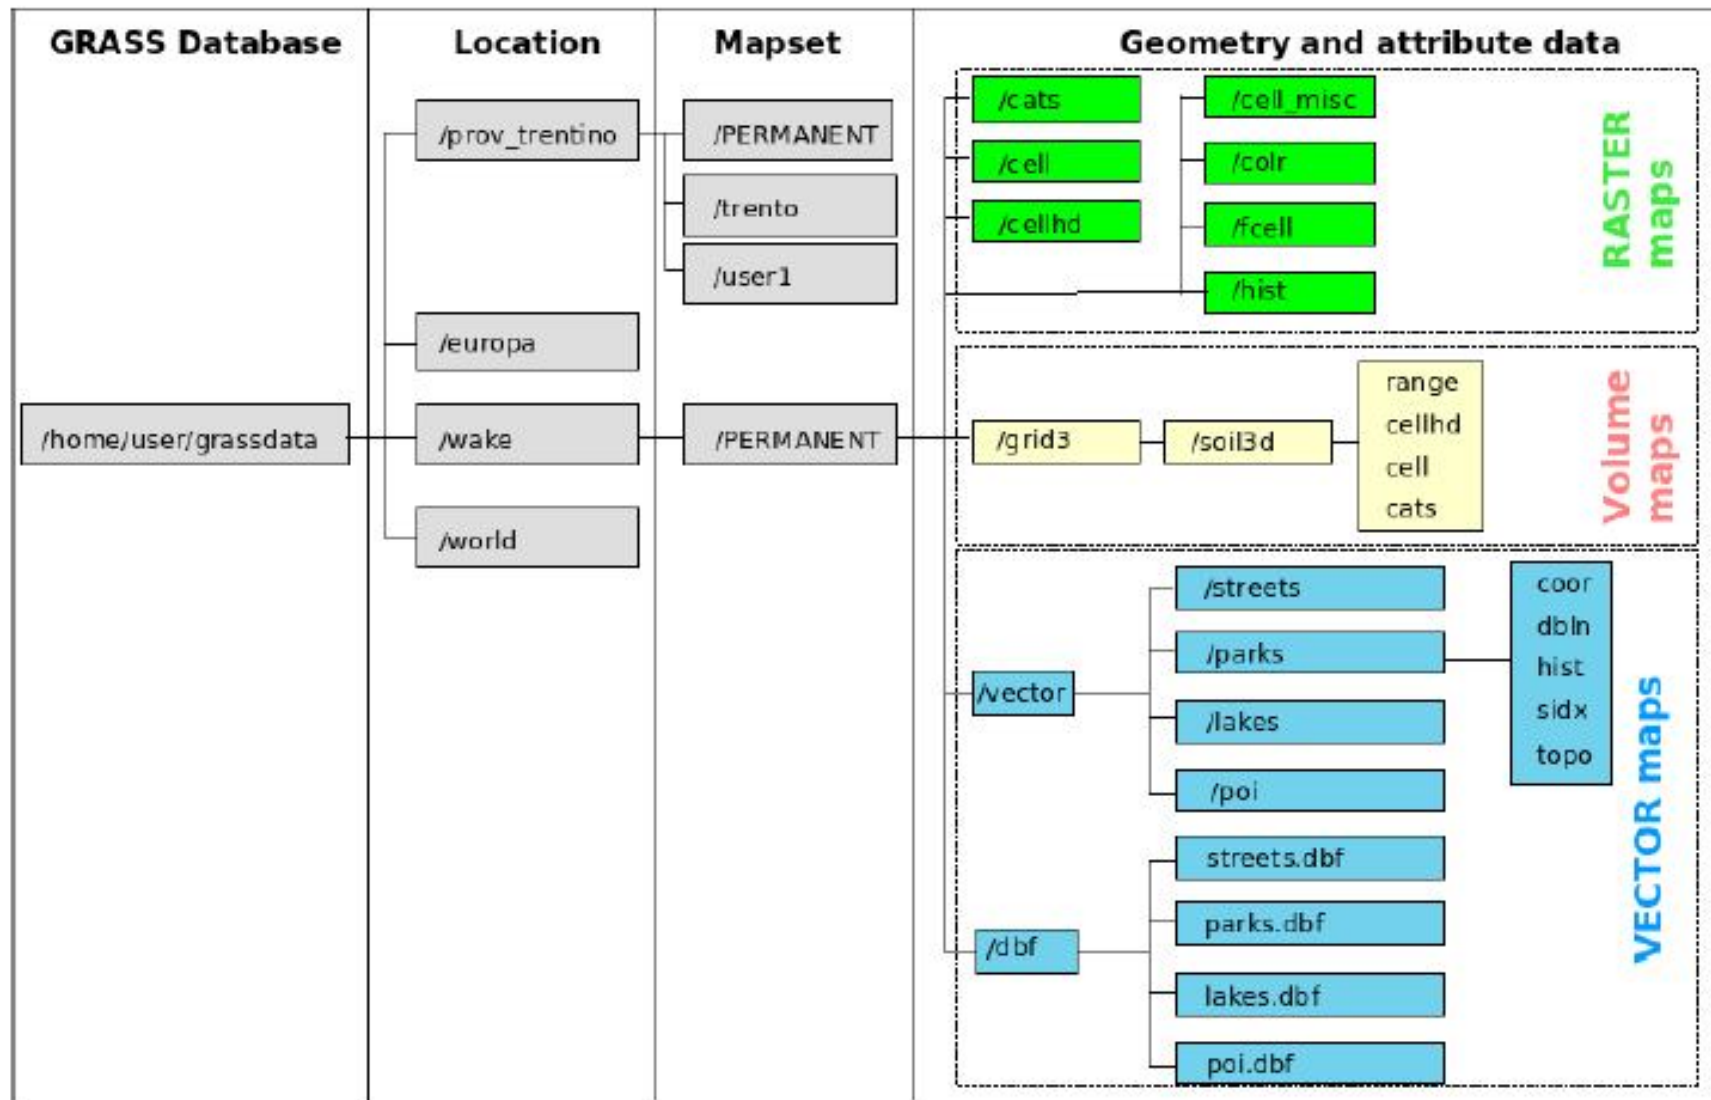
GRASS Database

Location

Mapset

Geometry and attribute data

/home/user/grassdata

/prov_trentino

/europa

/wake

/world

/PERMANENT

/trento

/user1

/PERMANENT

/cats

/cell

/cellhd

/cell_misc

/colr

/fcell

/hist

RASTER maps

/grid3

/soil3d

range
cellhd
cell
cats

Volume maps

/vector

/streets

/parks

/lakes

/poi

coor
dbln
hist
sidx
topo

/dbf

streets.dbf

parks.dbf

lakes.dbf

poi.dbf

VECTOR maps